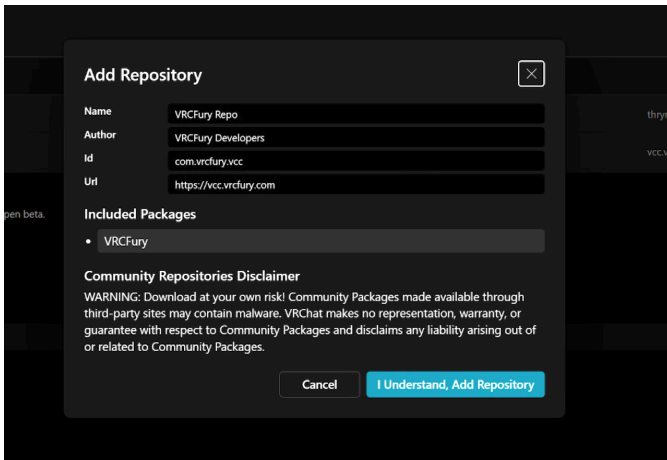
Add Repository

Name VRCFury Repo
Author VRCFury Developers
Id com.vrcfury.vcc
Url https://vcc.vrcfury.com

Included Packages

• VRCFury

Community Repositories Disclaimer

WARNING: Download at your own risk! Community Packages made available through third-party sites may contain malware. VRChat makes no representation, warranty, or guarantee with respect to Community Packages and disclaims any liability arising out of or related to Community Packages.

Cancel I Understand, Add Repository

pen beta.

thry

vcc.v